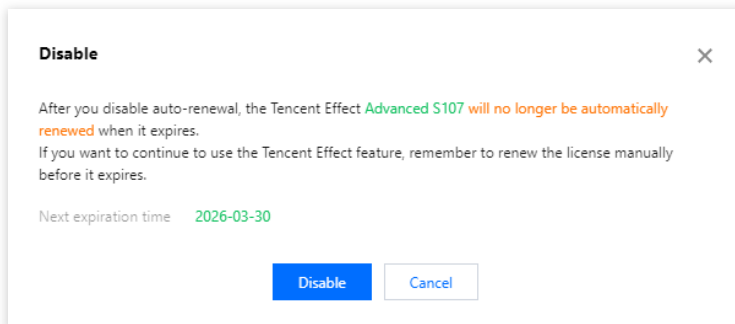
Disable

×

After you disable auto-renewal, the Tencent Effect Advanced S107 will no longer be automatically renewed when it expires.
If you want to continue to use the Tencent Effect feature, remember to renew the license manually before it expires.

Next expiration time 2026-03-30

Disable Cancel